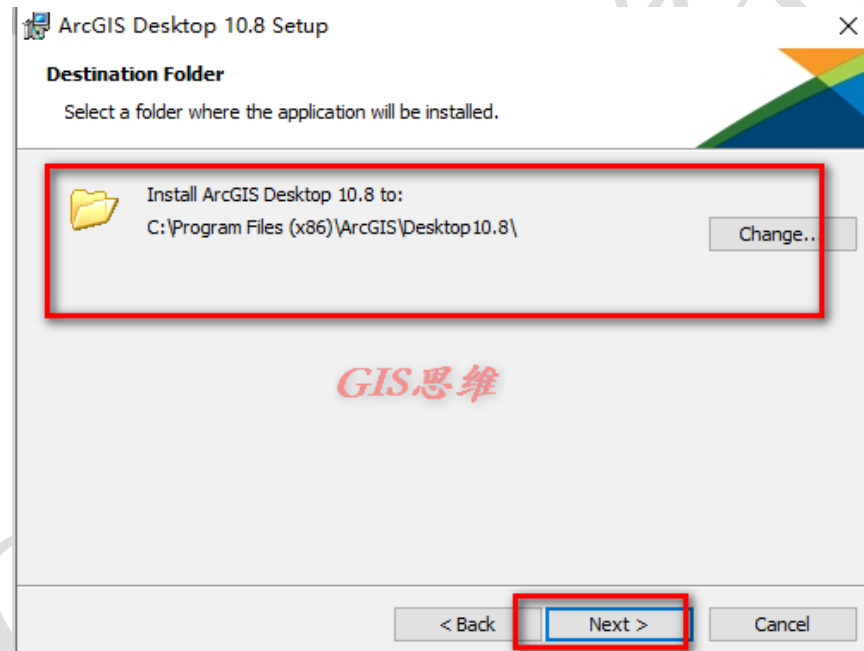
ArcGIS Desktop 10.8 Setup

×

Destination Folder

Select a folder where the application will be installed.

Install ArcGIS Desktop 10.8 to:

C:\Program Files (x86)\ArcGIS\Desktop10.8\

Change...

GIS思维

< Back

Next >

Cancel